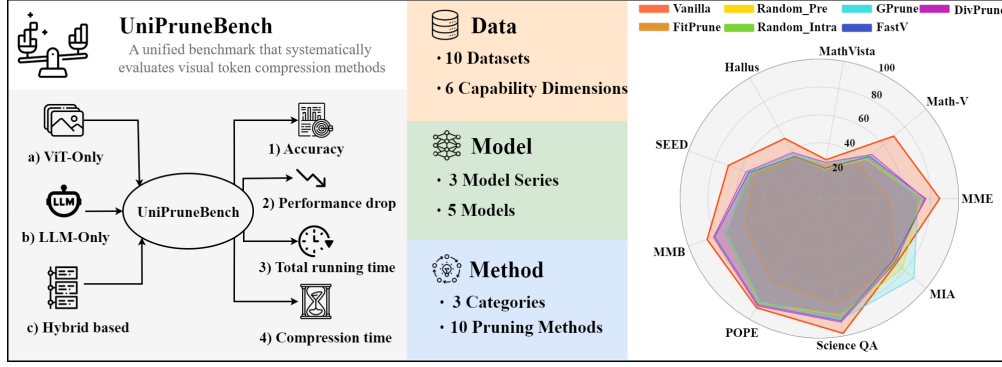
UniPruneBench

A unified benchmark that systematically evaluates visual token compression methods

a) ViT-Only

b) LLM-Only

c) Hybrid based

LLM

UniPruneBench

1) Accuracy

2) Performance drop

3) Total running time

4) Compression time

Data

· 10 Datasets

· 6 Capability Dimensions

Model

· 3 Model Series

· 5 Models

Method

· 3 Categories

· 10 Pruning Methods

Vanilla
Random_Pre
GPrune
DivPrune
FitPrune
Random_Intra
FastV

MathVista
Math-V
MME
MIA
Science QA
POPE
MMB
SEED
Hallus

20
40
60
80
100